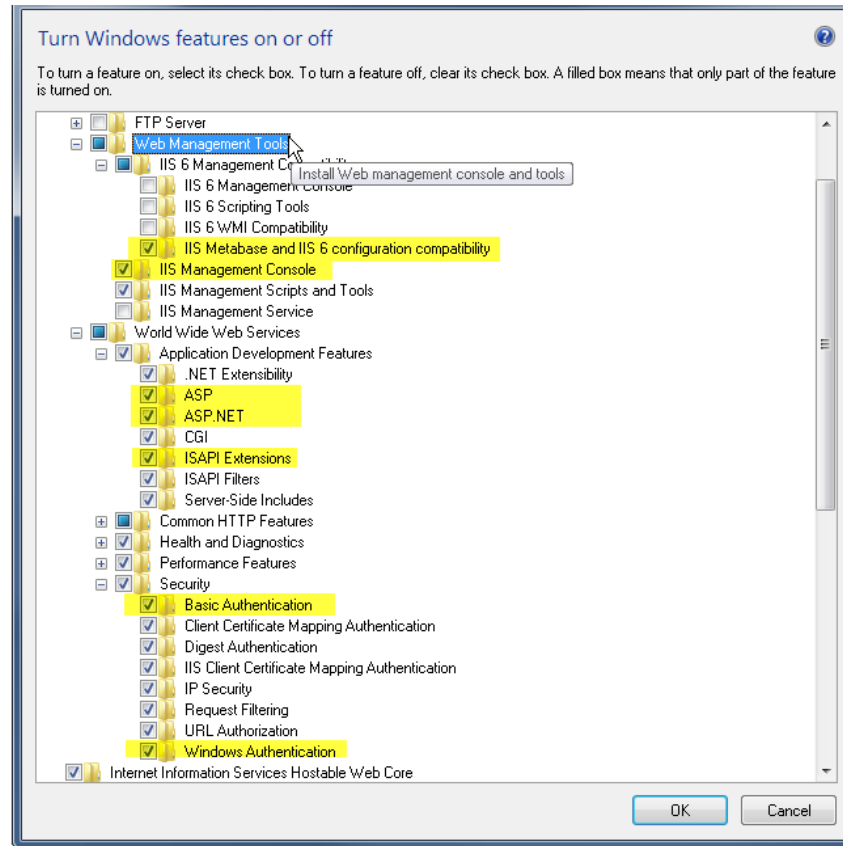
Turn Windows features on or off

To turn a feature on, select its check box. To turn a feature off, clear its check box. A filled box means that only part of the feature is turned on.

FTP Server
Web Management Tools
IIS 6 Management Co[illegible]
Install Web management console and tools
IIS 6 Management Console
IIS 6 Scripting Tools
IIS 6 WMI Compatibility
IIS Metabase and IIS 6 configuration compatibility
IIS Management Console
IIS Management Scripts and Tools
IIS Management Service
World Wide Web Services
Application Development Features
.NET Extensibility
ASP
ASP.NET
CGI
ISAPI Extensions
ISAPI Filters
Server-Side Includes
Common HTTP Features
Health and Diagnostics
Performance Features
Security
Basic Authentication
Client Certificate Mapping Authentication
Digest Authentication
IIS Client Certificate Mapping Authentication
IP Security
Request Filtering
URL Authorization
Windows Authentication
Internet Information Services Hostable Web Core

OK
Cancel